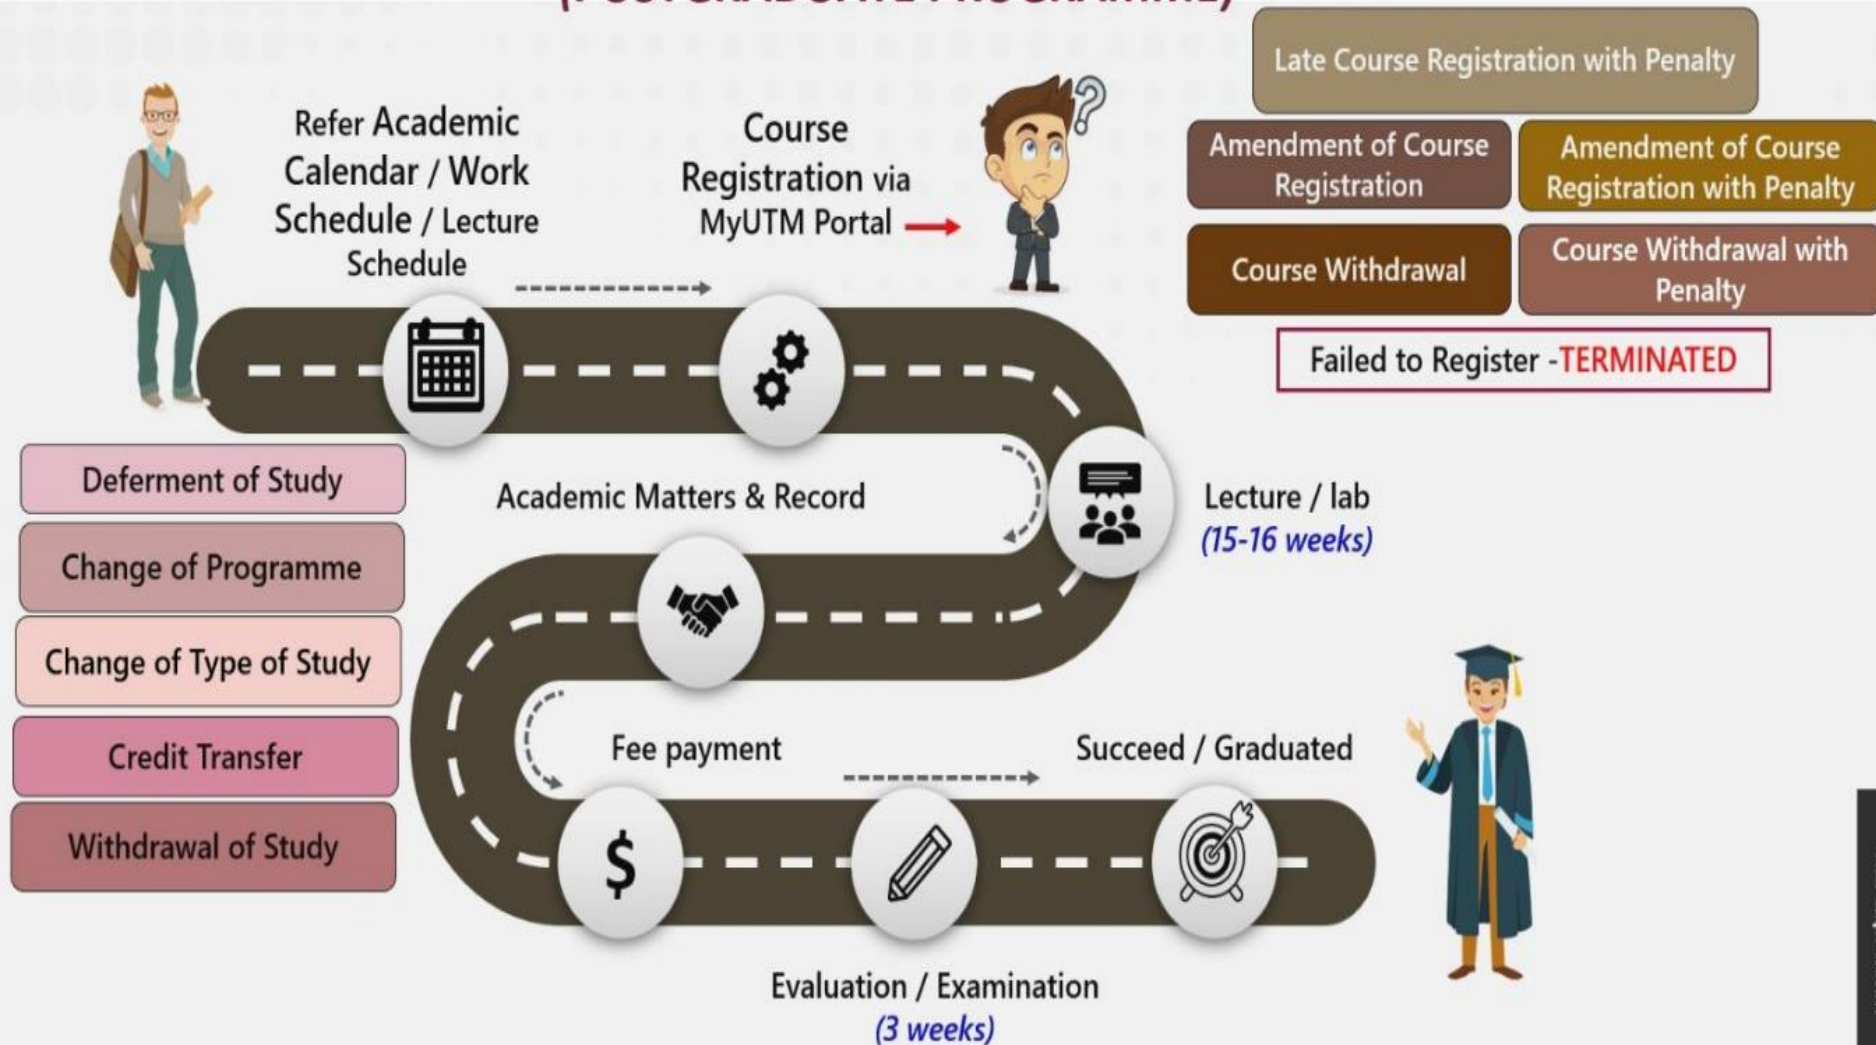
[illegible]

Refer Academic Calendar / Work Schedule / Lecture Schedule

Course Registration via MyUTM Portal

Late Course Registration with Penalty

Amendment of Course Registration

Amendment of Course Registration with Penalty

Course Withdrawal

Course Withdrawal with Penalty

Failed to Register -TERMINATED

Deferment of Study

Change of Programme

Change of Type of Study

Credit Transfer

Withdrawal of Study

Academic Matters & Record

Lecture / lab
(15-16 weeks)

Fee payment

Succeed / Graduated

$

Evaluation / Examination
(3 weeks)